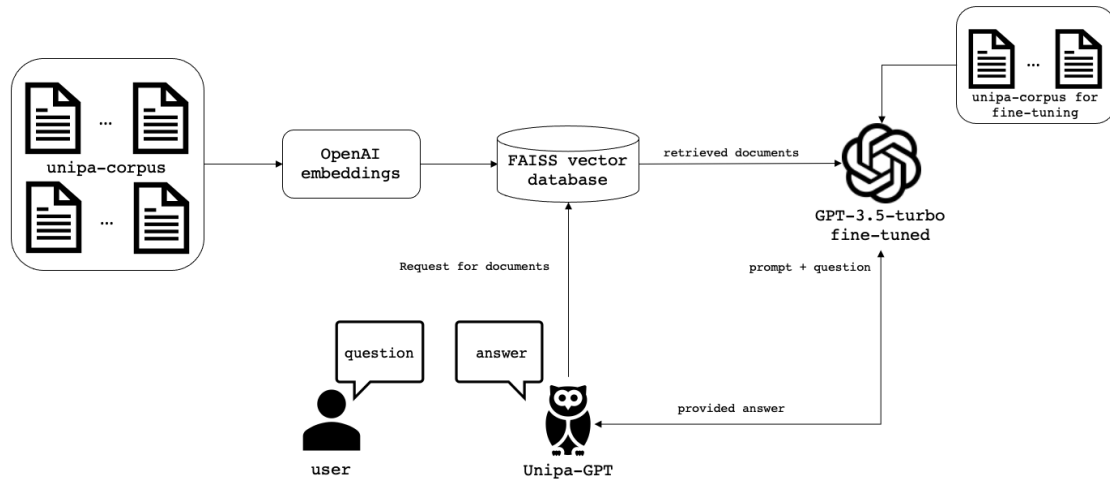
...

unipa-corpus

...

OpenAI embeddings

FAISS vector database

retrieved documents

...

unipa-corpus for fine-tuning

GPT-3.5-turbo fine-tuned

Request for documents

prompt + question

question

answer

provided answer

user

Unipa-GPT